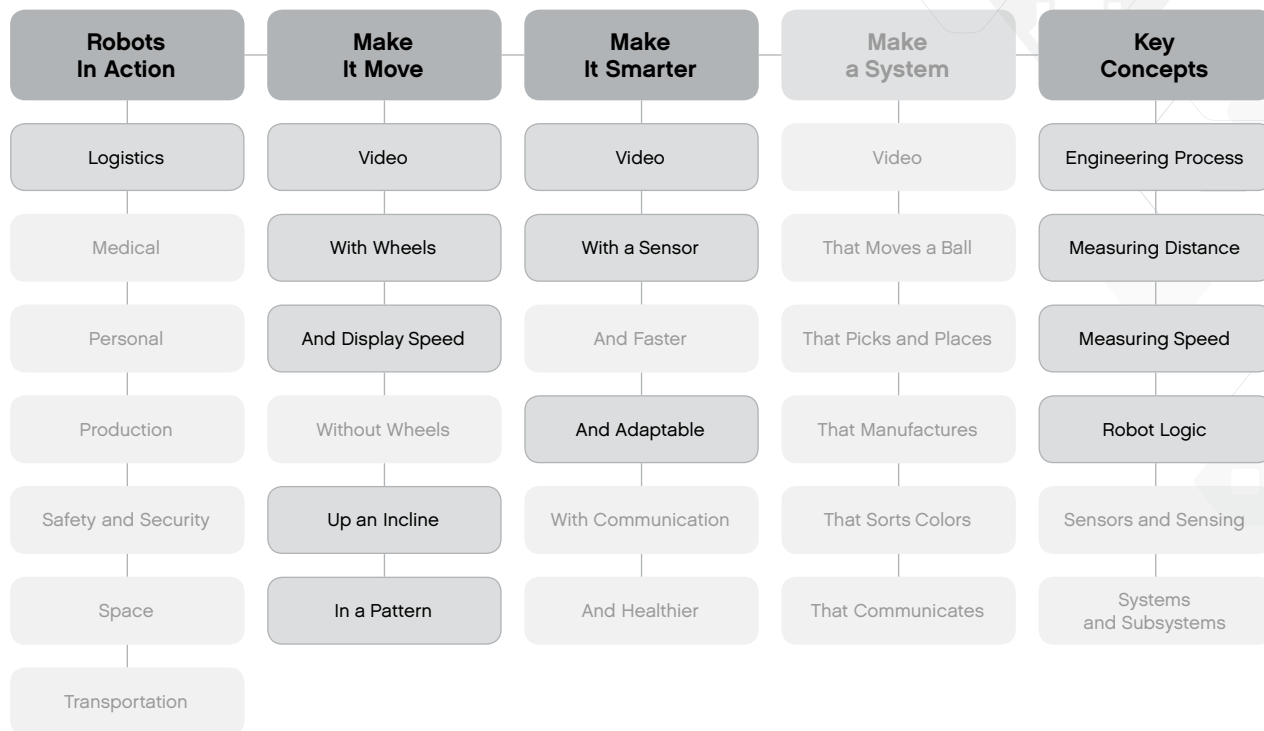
Robots In Action

Logistics

Medical

Personal

Production

Safety and Security

Space

Transportation

Make It Move

Video

With Wheels

And Display Speed

Without Wheels

Up an Incline

In a Pattern

Make It Smarter

Video

With a Sensor

And Faster

And Adaptable

With Communication

And Healthier

Make a System

Video

That Moves a Ball

That Picks and Places

That Manufactures

That Sorts Colors

That Communicates

Key Concepts

Engineering Process

Measuring Distance

Measuring Speed

Robot Logic

Sensors and Sensing

Systems and Subsystems